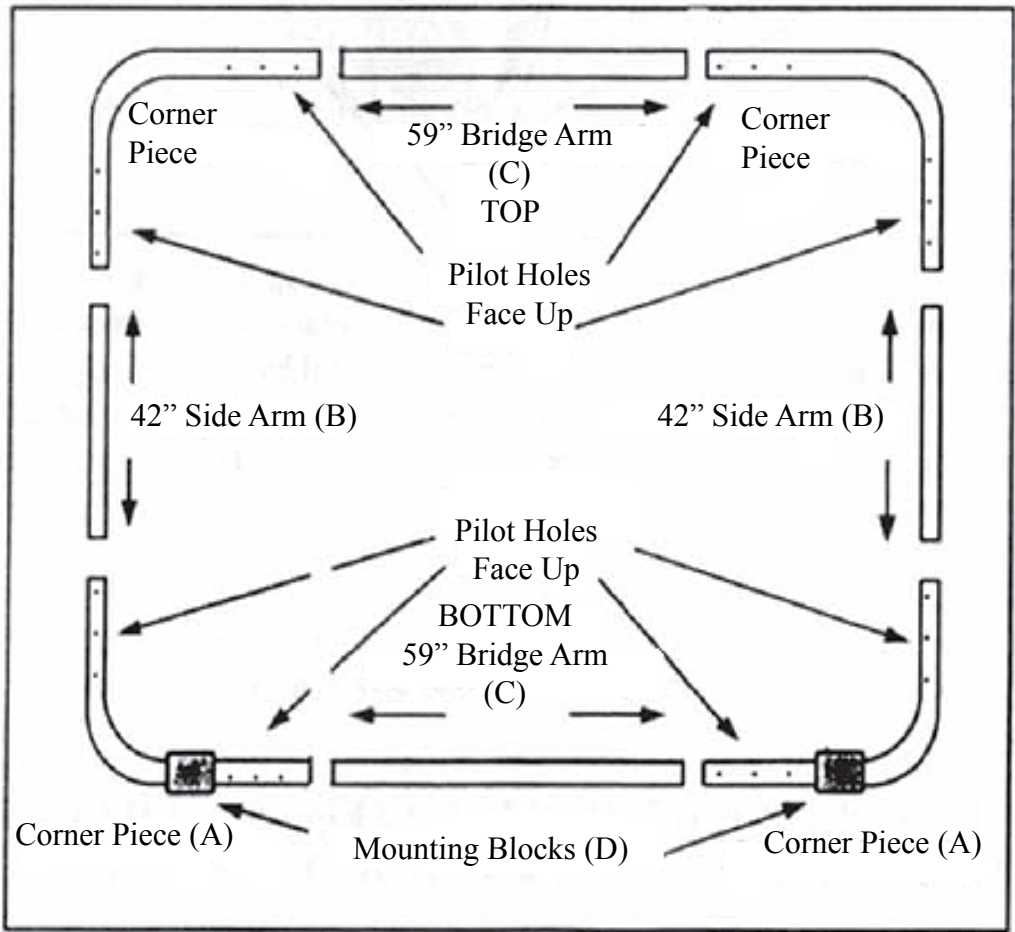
Corner Piece

59” Bridge Arm (C) TOP

Corner Piece

Pilot Holes Face Up

42” Side Arm (B)

42” Side Arm (B)

Pilot Holes Face Up

BOTTOM 59” Bridge Arm (C)

Corner Piece (A)

Mounting Blocks (D)

Corner Piece (A)